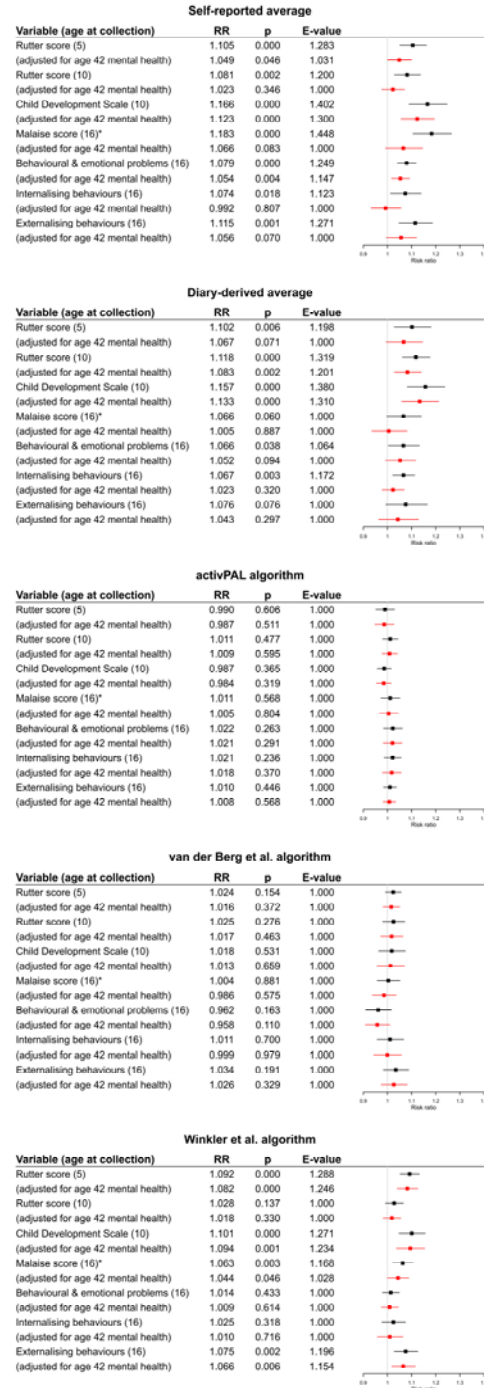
Self-reported average

| Variable (age at collection) | RR | p | E-value |
|---|---|---|---|
| Rutter score (5) | 1.105 | 0.000 | 1.283 |
| (adjusted for age 42 mental health) | 1.049 | 0.046 | 1.031 |
| Rutter score (10) | 1.081 | 0.002 | 1.200 |
| (adjusted for age 42 mental health) | 1.023 | 0.346 | 1.000 |
| Child Development Scale (10) | 1.166 | 0.000 | 1.402 |
| (adjusted for age 42 mental health) | 1.123 | 0.000 | 1.300 |
| Malaise score (16)* | 1.183 | 0.000 | 1.448 |
| (adjusted for age 42 mental health) | 1.066 | 0.083 | 1.000 |
| Behavioural & emotional problems (16) | 1.079 | 0.000 | 1.249 |
| (adjusted for age 42 mental health) | 1.054 | 0.004 | 1.147 |
| Internalising behaviours (16) | 1.074 | 0.018 | 1.123 |
| (adjusted for age 42 mental health) | 0.992 | 0.807 | 1.000 |
| Externalising behaviours (16) | 1.115 | 0.001 | 1.271 |
| (adjusted for age 42 mental health) | 1.056 | 0.070 | 1.000 |

0.9 1 1.1 1.2 1.3 1.4
Risk ratio

Diary-derived average

| Variable (age at collection) | RR | p | E-value |
|---|---|---|---|
| Rutter score (5) | 1.102 | 0.006 | 1.198 |
| (adjusted for age 42 mental health) | 1.067 | 0.071 | 1.000 |
| Rutter score (10) | 1.118 | 0.000 | 1.319 |
| (adjusted for age 42 mental health) | 1.083 | 0.002 | 1.201 |
| Child Development Scale (10) | 1.157 | 0.000 | 1.380 |
| (adjusted for age 42 mental health) | 1.133 | 0.000 | 1.310 |
| Malaise score (16)* | 1.066 | 0.060 | 1.000 |
| (adjusted for age 42 mental health) | 1.005 | 0.887 | 1.000 |
| Behavioural & emotional problems (16) | 1.066 | 0.038 | 1.064 |
| (adjusted for age 42 mental health) | 1.052 | 0.094 | 1.000 |
| Internalising behaviours (16) | 1.067 | 0.003 | 1.172 |
| (adjusted for age 42 mental health) | 1.023 | 0.320 | 1.000 |
| Externalising behaviours (16) | 1.076 | 0.076 | 1.000 |
| (adjusted for age 42 mental health) | 1.043 | 0.297 | 1.000 |

0.9 1 1.1 1.2 1.3 1.4
Risk ratio

activPAL algorithm

| Variable (age at collection) | RR | p | E-value |
|---|---|---|---|
| Rutter score (5) | 0.990 | 0.606 | 1.000 |
| (adjusted for age 42 mental health) | 0.987 | 0.511 | 1.000 |
| Rutter score (10) | 1.011 | 0.477 | 1.000 |
| (adjusted for age 42 mental health) | 1.009 | 0.595 | 1.000 |
| Child Development Scale (10) | 0.987 | 0.365 | 1.000 |
| (adjusted for age 42 mental health) | 0.984 | 0.319 | 1.000 |
| Malaise score (16)* | 1.011 | 0.568 | 1.000 |
| (adjusted for age 42 mental health) | 1.005 | 0.804 | 1.000 |
| Behavioural & emotional problems (16) | 1.022 | 0.263 | 1.000 |
| (adjusted for age 42 mental health) | 1.021 | 0.291 | 1.000 |
| Internalising behaviours (16) | 1.021 | 0.236 | 1.000 |
| (adjusted for age 42 mental health) | 1.018 | 0.370 | 1.000 |
| Externalising behaviours (16) | 1.010 | 0.446 | 1.000 |
| (adjusted for age 42 mental health) | 1.008 | 0.568 | 1.000 |

0.9 1 1.1 1.2 1.3 1.4
Risk ratio

van der Berg et al. algorithm

| Variable (age at collection) | RR | p | E-value |
|---|---|---|---|
| Rutter score (5) | 1.024 | 0.154 | 1.000 |
| (adjusted for age 42 mental health) | 1.016 | 0.372 | 1.000 |
| Rutter score (10) | 1.025 | 0.276 | 1.000 |
| (adjusted for age 42 mental health) | 1.017 | 0.463 | 1.000 |
| Child Development Scale (10) | 1.018 | 0.531 | 1.000 |
| (adjusted for age 42 mental health) | 1.013 | 0.659 | 1.000 |
| Malaise score (16)* | 1.004 | 0.881 | 1.000 |
| (adjusted for age 42 mental health) | 0.986 | 0.575 | 1.000 |
| Behavioural & emotional problems (16) | 0.962 | 0.163 | 1.000 |
| (adjusted for age 42 mental health) | 0.958 | 0.110 | 1.000 |
| Internalising behaviours (16) | 1.011 | 0.700 | 1.000 |
| (adjusted for age 42 mental health) | 0.999 | 0.979 | 1.000 |
| Externalising behaviours (16) | 1.034 | 0.191 | 1.000 |
| (adjusted for age 42 mental health) | 1.026 | 0.329 | 1.000 |

0.9 1 1.1 1.2 1.3 1.4
Risk ratio

Winkler et al. algorithm

| Variable (age at collection) | RR | p | E-value |
|---|---|---|---|
| Rutter score (5) | 1.092 | 0.000 | 1.288 |
| (adjusted for age 42 mental health) | 1.082 | 0.000 | 1.246 |
| Rutter score (10) | 1.028 | 0.137 | 1.000 |
| (adjusted for age 42 mental health) | 1.018 | 0.330 | 1.000 |
| Child Development Scale (10) | 1.101 | 0.000 | 1.271 |
| (adjusted for age 42 mental health) | 1.094 | 0.001 | 1.234 |
| Malaise score (16)* | 1.063 | 0.003 | 1.168 |
| (adjusted for age 42 mental health) | 1.044 | 0.046 | 1.028 |
| Behavioural & emotional problems (16) | 1.014 | 0.433 | 1.000 |
| (adjusted for age 42 mental health) | 1.009 | 0.614 | 1.000 |
| Internalising behaviours (16) | 1.025 | 0.318 | 1.000 |
| (adjusted for age 42 mental health) | 1.010 | 0.716 | 1.000 |
| Externalising behaviours (16) | 1.075 | 0.002 | 1.196 |
| (adjusted for age 42 mental health) | 1.066 | 0.006 | 1.154 |

0.9 1 1.1 1.2 1.3 1.4
Risk ratio